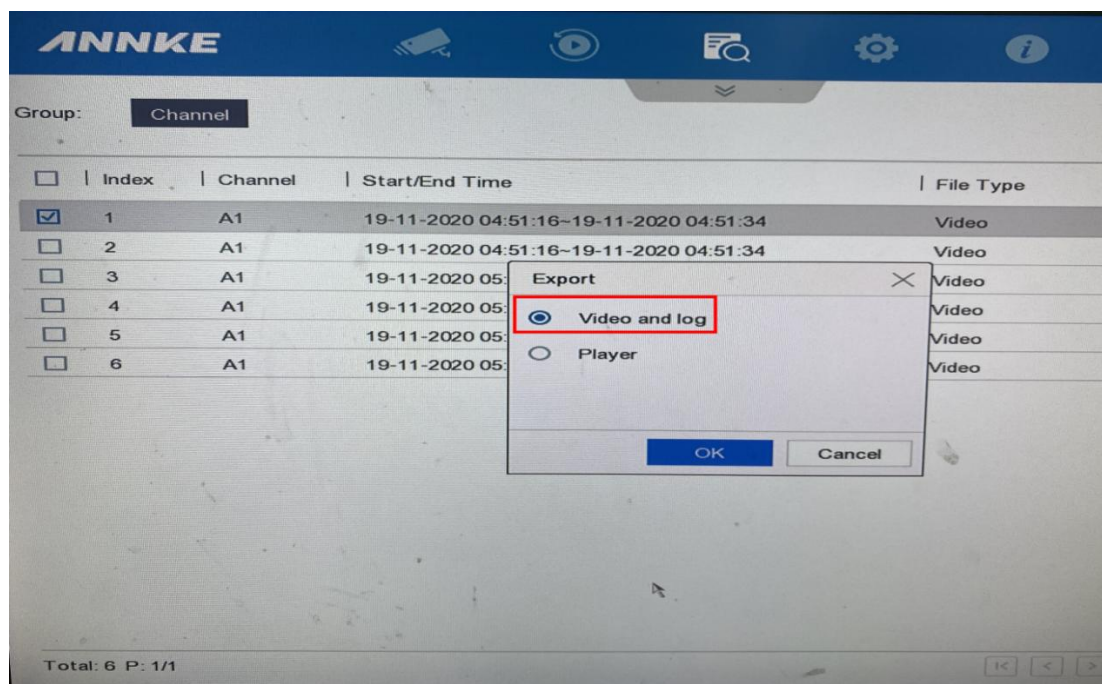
ANNKE

Group: Channel

| | Index | Channel | Start/End Time | File Type |
|---|---|---|---|---|
| ☑ | 1 | A1 | 19-11-2020 04:51:16~19-11-2020 04:51:34 | Video |
| ☐ | 2 | A1 | 19-11-2020 04:51:16~19-11-2020 04:51:34 | Video |
| ☐ | 3 | A1 | 19-11-2020 05: | Video |
| ☐ | 4 | A1 | 19-11-2020 05: | Video |
| ☐ | 5 | A1 | 19-11-2020 05: | Video |
| ☐ | 6 | A1 | 19-11-2020 05: | Video |

Export

Video and log

Player

OK

Cancel

Total: 6 P: 1/1